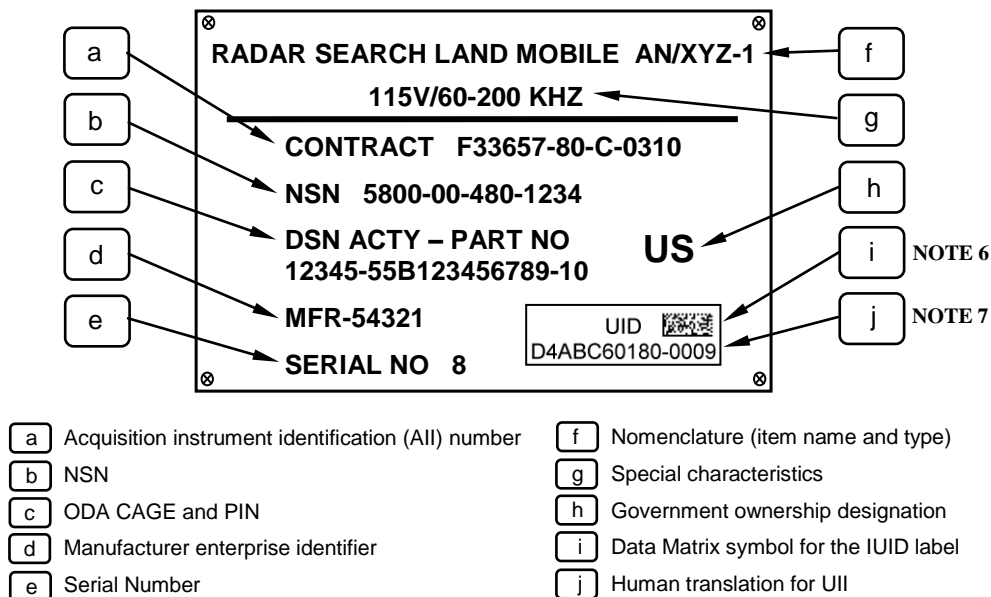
a

b

c

d

e

RADAR SEARCH LAND MOBILE AN/XYZ-1

115V/60-200 KHZ

CONTRACT F33657-80-C-0310

NSN 5800-00-480-1234

DSN ACTY – PART NO
12345-55B123456789-10

US

MFR-54321

UID

D4ABC60180-0009

SERIAL NO 8

f

g

h

i NOTE 6

j NOTE 7

a Acquisition instrument identification (AII) number

b NSN

c ODA CAGE and PIN

d Manufacturer enterprise identifier

e Serial Number

f Nomenclature (item name and type)

g Special characteristics

h Government ownership designation

i Data Matrix symbol for the IUID label

j Human translation for UII